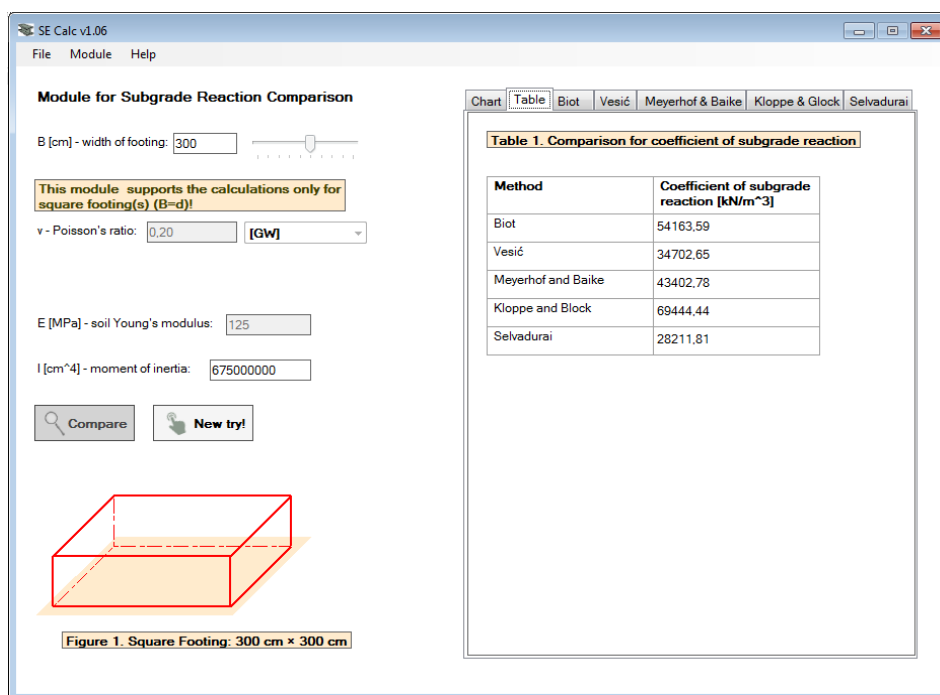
SE Calc v1.06

File Module Help

Module for Subgrade Reaction Comparison

B [cm] - width of footing: 300

This module supports the calculations only for square footing(s) (B=d)!

ν - Poisson's ratio: 0,20 [GW]

E [MPa] - soil Young's modulus: 125

I [cm^4] - moment of inertia: 675000000

Compare New try!

Figure 1. Square Footing: 300 cm × 300 cm

Chart Table Biot Vesić Meyerhof & Baike Kloppe & Glock Selvadurai

Table 1. Comparison for coefficient of subgrade reaction

| Method | Coefficient of subgrade reaction [kN/m^3] |
|---|---|
| Biot | 54163,59 |
| Vesić | 34702,65 |
| Meyerhof and Baike | 43402,78 |
| Kloppe and Block | 69444,44 |
| Selvadurai | 28211,81 |